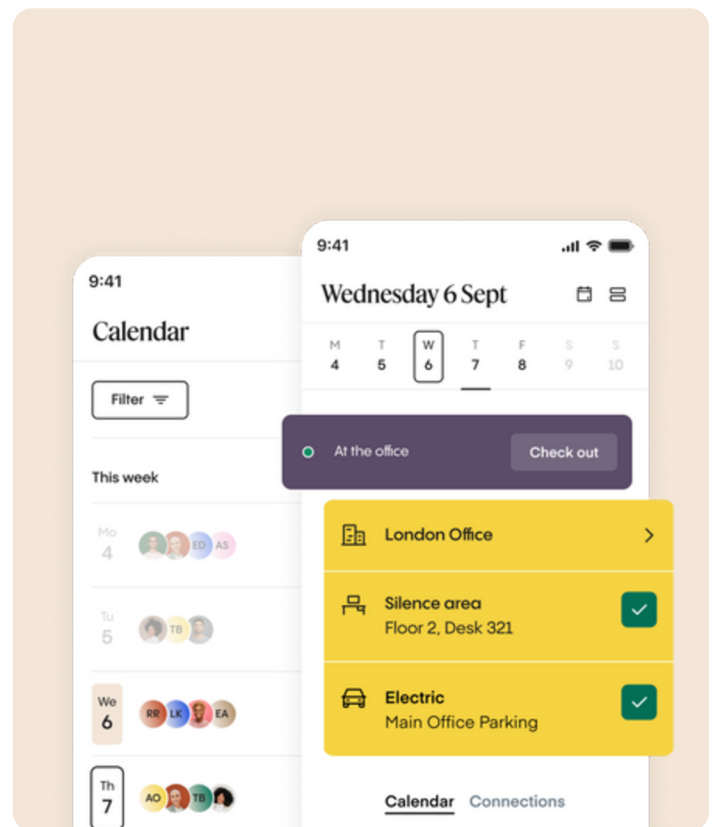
9:41

Calendar

Filter

This week

Mo
4

ED AS

Tu
5

TB

We
6

RR LK EA

Th
7

AO TB

9:41

Wednesday 6 Sept

M
4

T
5

W
6

T
7

F
8

S
9

S
10

At the office

Check out

London Office

Silence area
Floor 2, Desk 321

Electric
Main Office Parking

Calendar Connections